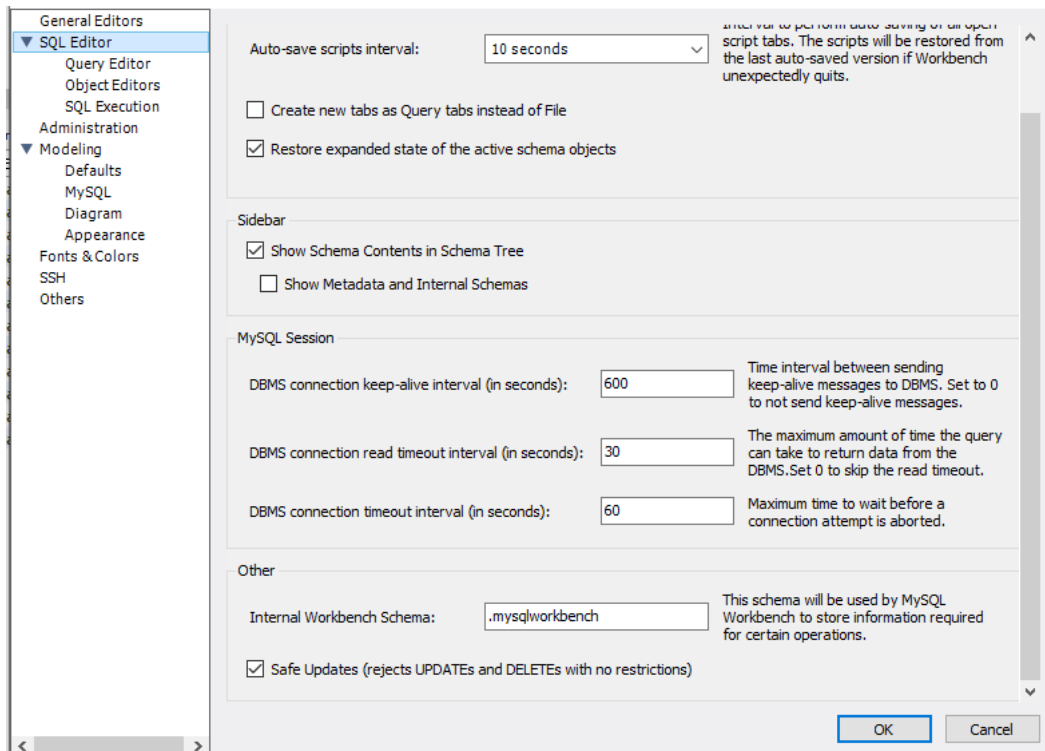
General Editors
▼ SQL Editor
Query Editor
Object Editors
SQL Execution
Administration
▼ Modeling
Defaults
MySQL
Diagram
Appearance
Fonts & Colors
SSH
Others

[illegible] script tabs. The scripts will be restored from the last auto-saved version if Workbench unexpectedly quits.

Auto-save scripts interval: 10 seconds

☐ Create new tabs as Query tabs instead of File

☑ Restore expanded state of the active schema objects

Sidebar

☑ Show Schema Contents in Schema Tree

☐ Show Metadata and Internal Schemas

MySQL Session

DBMS connection keep-alive interval (in seconds): 600
Time interval between sending keep-alive messages to DBMS. Set to 0 to not send keep-alive messages.

DBMS connection read timeout interval (in seconds): 30
The maximum amount of time the query can take to return data from the DBMS.Set 0 to skip the read timeout.

DBMS connection timeout interval (in seconds): 60
Maximum time to wait before a connection attempt is aborted.

Other

Internal Workbench Schema: .mysqlworkbench
This schema will be used by MySQL Workbench to store information required for certain operations.

☑ Safe Updates (rejects UPDATEs and DELETEs with no restrictions)

OK
Cancel